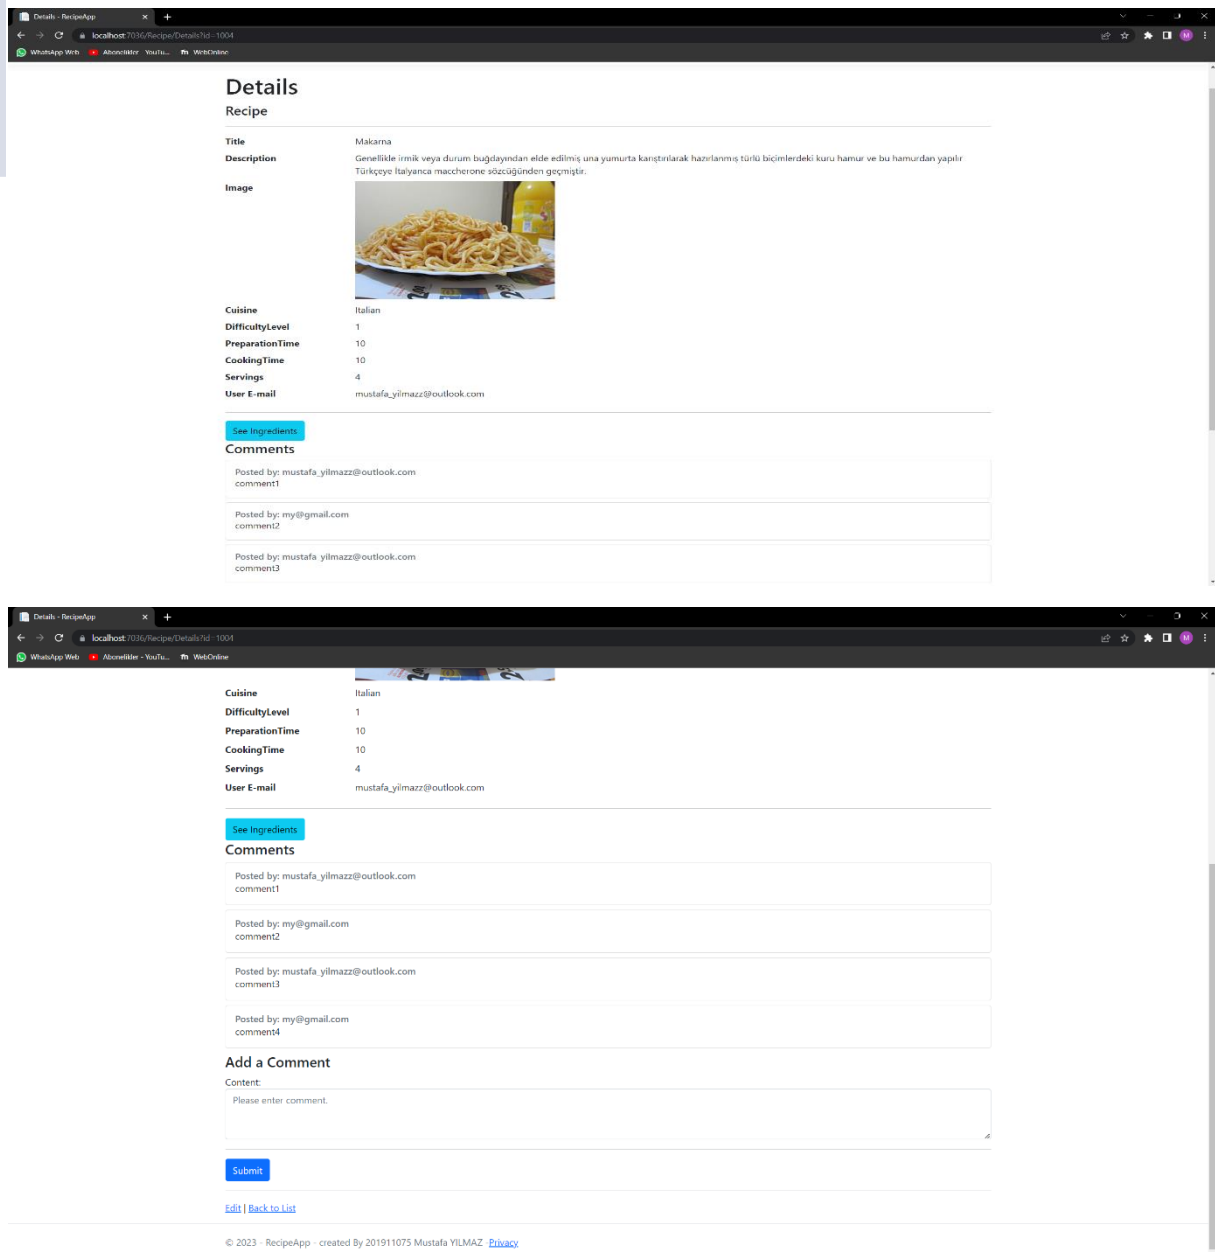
Details - RecipeApp
localhost:7036/Recipe/Details?id=1004
WhatsApp Web  Abonelikler - YouTu...  WebOnline

Details
Recipe

Title Makarna
Description Genellikle irmik veya durum buğdayından elde edilmiş una yumurta karıştırılarak hazırlanmış türlü biçimlerdeki kuru hamur ve bu hamurdan yapılır Türkçeye İtalyanca maccherone sözcüğünden geçmiştir.
Image
Cuisine Italian
DifficultyLevel 1
PreparationTime 10
CookingTime 10
Servings 4
User E-mail mustafa_yilmazz@outlook.com

See Ingredients
Comments
Posted by: mustafa_yilmazz@outlook.com
comment1
Posted by: my@gmail.com
comment2
Posted by: mustafa_yilmazz@outlook.com
comment3

Details - RecipeApp
localhost:7036/Recipe/Details?id=1004
WhatsApp Web  Abonelikler - YouTu...  WebOnline

Cuisine Italian
DifficultyLevel 1
PreparationTime 10
CookingTime 10
Servings 4
User E-mail mustafa_yilmazz@outlook.com

See Ingredients
Comments
Posted by: mustafa_yilmazz@outlook.com
comment1
Posted by: my@gmail.com
comment2
Posted by: mustafa_yilmazz@outlook.com
comment3
Posted by: my@gmail.com
comment4

Add a Comment
Content:
Please enter comment.

Submit

Edit | Back to List

© 2023 - RecipeApp - created By 201911075 Mustafa YILMAZ - Privacy